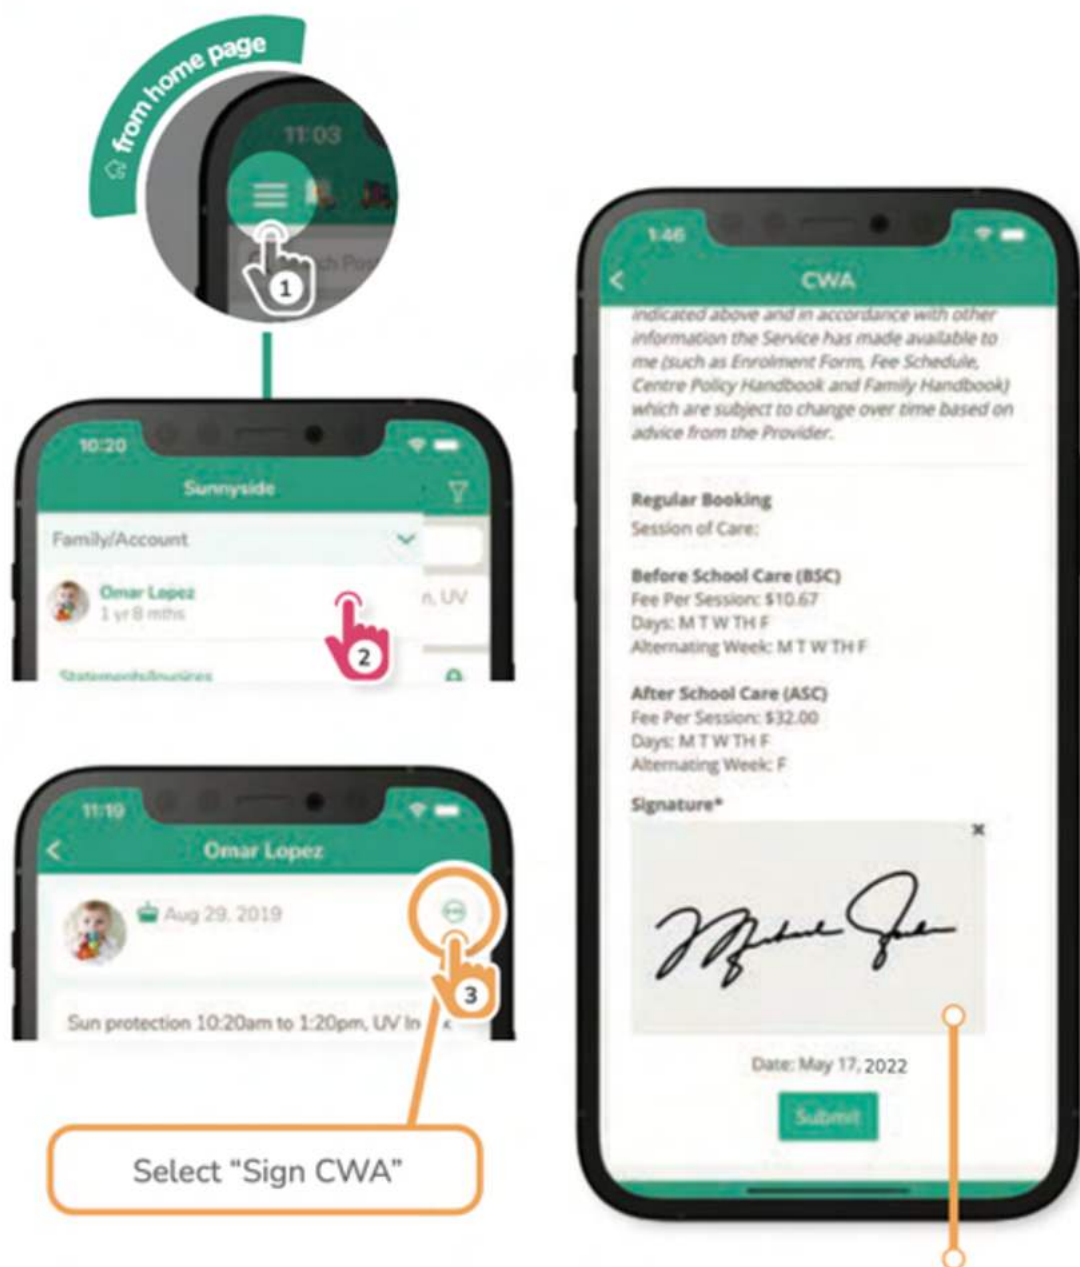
from home page

11:03

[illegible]ch Po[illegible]

1

10:20

Sunnyside

Family/Account

Omar Lopez
1 yr 8 mths

n, UV

2

Statements/Invoices

11:19

Omar Lopez

Aug 29, 2019

3

Sun protection 10:20am to 1:20pm, UV In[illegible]

Select "Sign CWA"

1:46

CWA

indicated above and in accordance with other information the Service has made available to me (such as Enrolment Form, Fee Schedule, Centre Policy Handbook and Family Handbook) which are subject to change over time based on advice from the Provider.

Regular Booking
Session of Care:

Before School Care (BSC)
Fee Per Session: $10.67
Days: M T W TH F
Alternating Week: M T W TH F

After School Care (ASC)
Fee Per Session: $32.00
Days: M T W TH F
Alternating Week: F

Signature*

Date: May 17, 2022

Submit